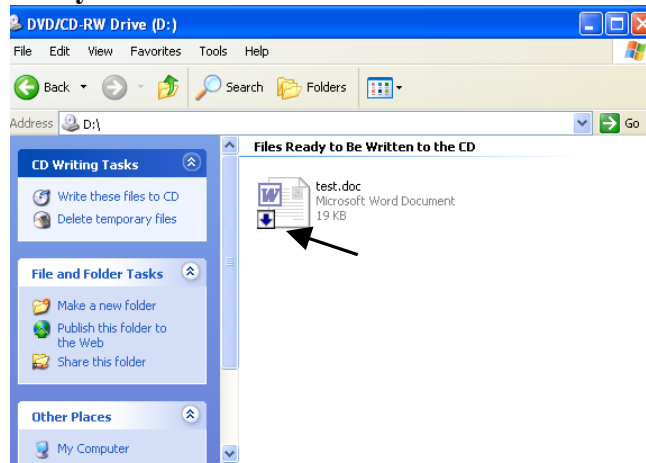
DVD/CD-RW Drive (D:)

File Edit View Favorites Tools Help

Back Search Folders

Address D:\

Go

CD Writing Tasks

Write these files to CD

Delete temporary files

File and Folder Tasks

Make a new folder

Publish this folder to the Web

Share this folder

Other Places

My Computer

Files Ready to Be Written to the CD

test.doc
Microsoft Word Document
19 KB